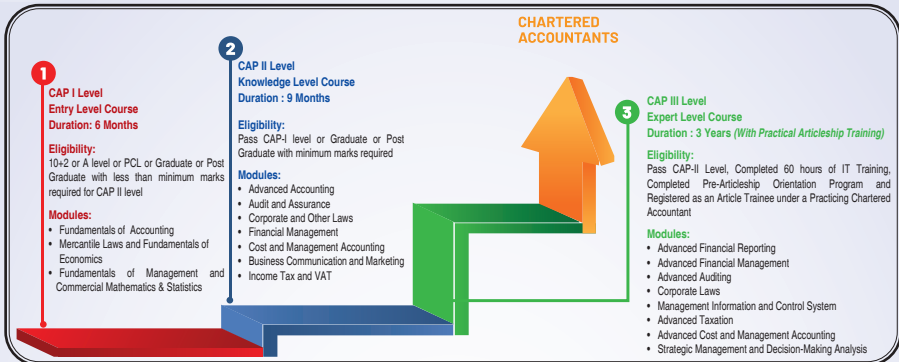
CHARTERED ACCOUNTANTS

1

CAP I Level
Entry Level Course
Duration: 6 Months

Eligibility:
10+2 or A level or PCL or Graduate or Post Graduate with less than minimum marks required for CAP II level

Modules:
- Fundamentals of Accounting
- Mercantile Laws and Fundamentals of Economics
- Fundamentals of Management and Commercial Mathematics & Statistics

2

CAP II Level
Knowledge Level Course
Duration : 9 Months

Eligibility:
Pass CAP-I level or Graduate or Post Graduate with minimum marks required

Modules:
- Advanced Accounting
- Audit and Assurance
- Corporate and Other Laws
- Financial Management
- Cost and Management Accounting
- Business Communication and Marketing
- Income Tax and VAT

3

CAP III Level
Expert Level Course
Duration : 3 Years (With Practical Articleship Training)

Eligibility:
Pass CAP-II Level, Completed 60 hours of IT Training, Completed Pre-Articleship Orientation Program and Registered as an Article Trainee under a Practicing Chartered Accountant

Modules:
- Advanced Financial Reporting
- Advanced Financial Management
- Advanced Auditing
- Corporate Laws
- Management Information and Control System
- Advanced Taxation
- Advanced Cost and Management Accounting
- Strategic Management and Decision-Making Analysis